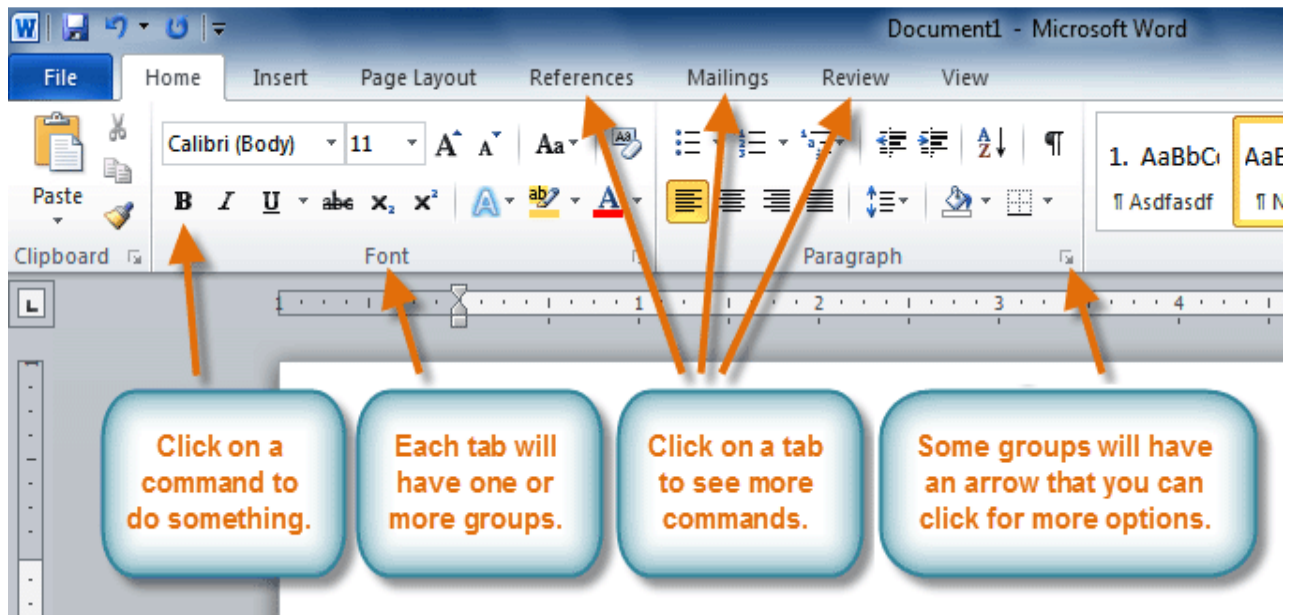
Document1 - Microsoft Word

File Home Insert Page Layout References Mailings Review View

Paste

Calibri (Body) 11 A A Aa

B I U abc $x_2$ $x^2$

Clipboard Font Paragraph

1. AaBbC ¶ Asdfasdf

AaE ¶ N

1 2 3 4

Click on a command to do something.

Each tab will have one or more groups.

Click on a tab to see more commands.

Some groups will have an arrow that you can click for more options.